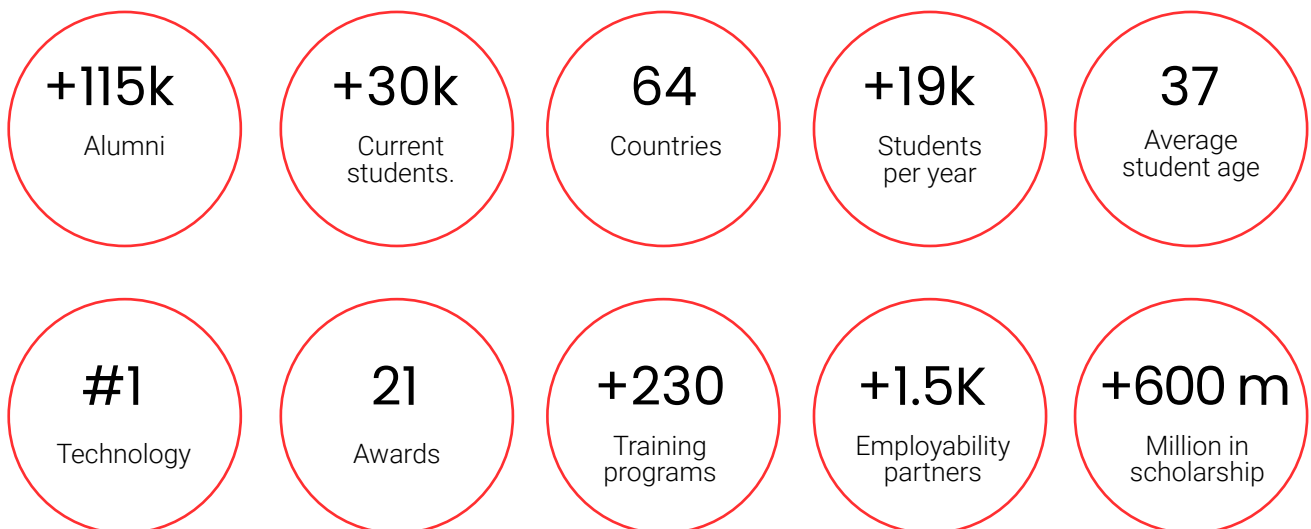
+115k
Alumni

+30k
Current students.

64
Countries

+19k
Students per year

37
Average student age

#1
Technology

21
Awards

+230
Training programs

+1.5K
Employability partners

+600 m
Million in scholarship